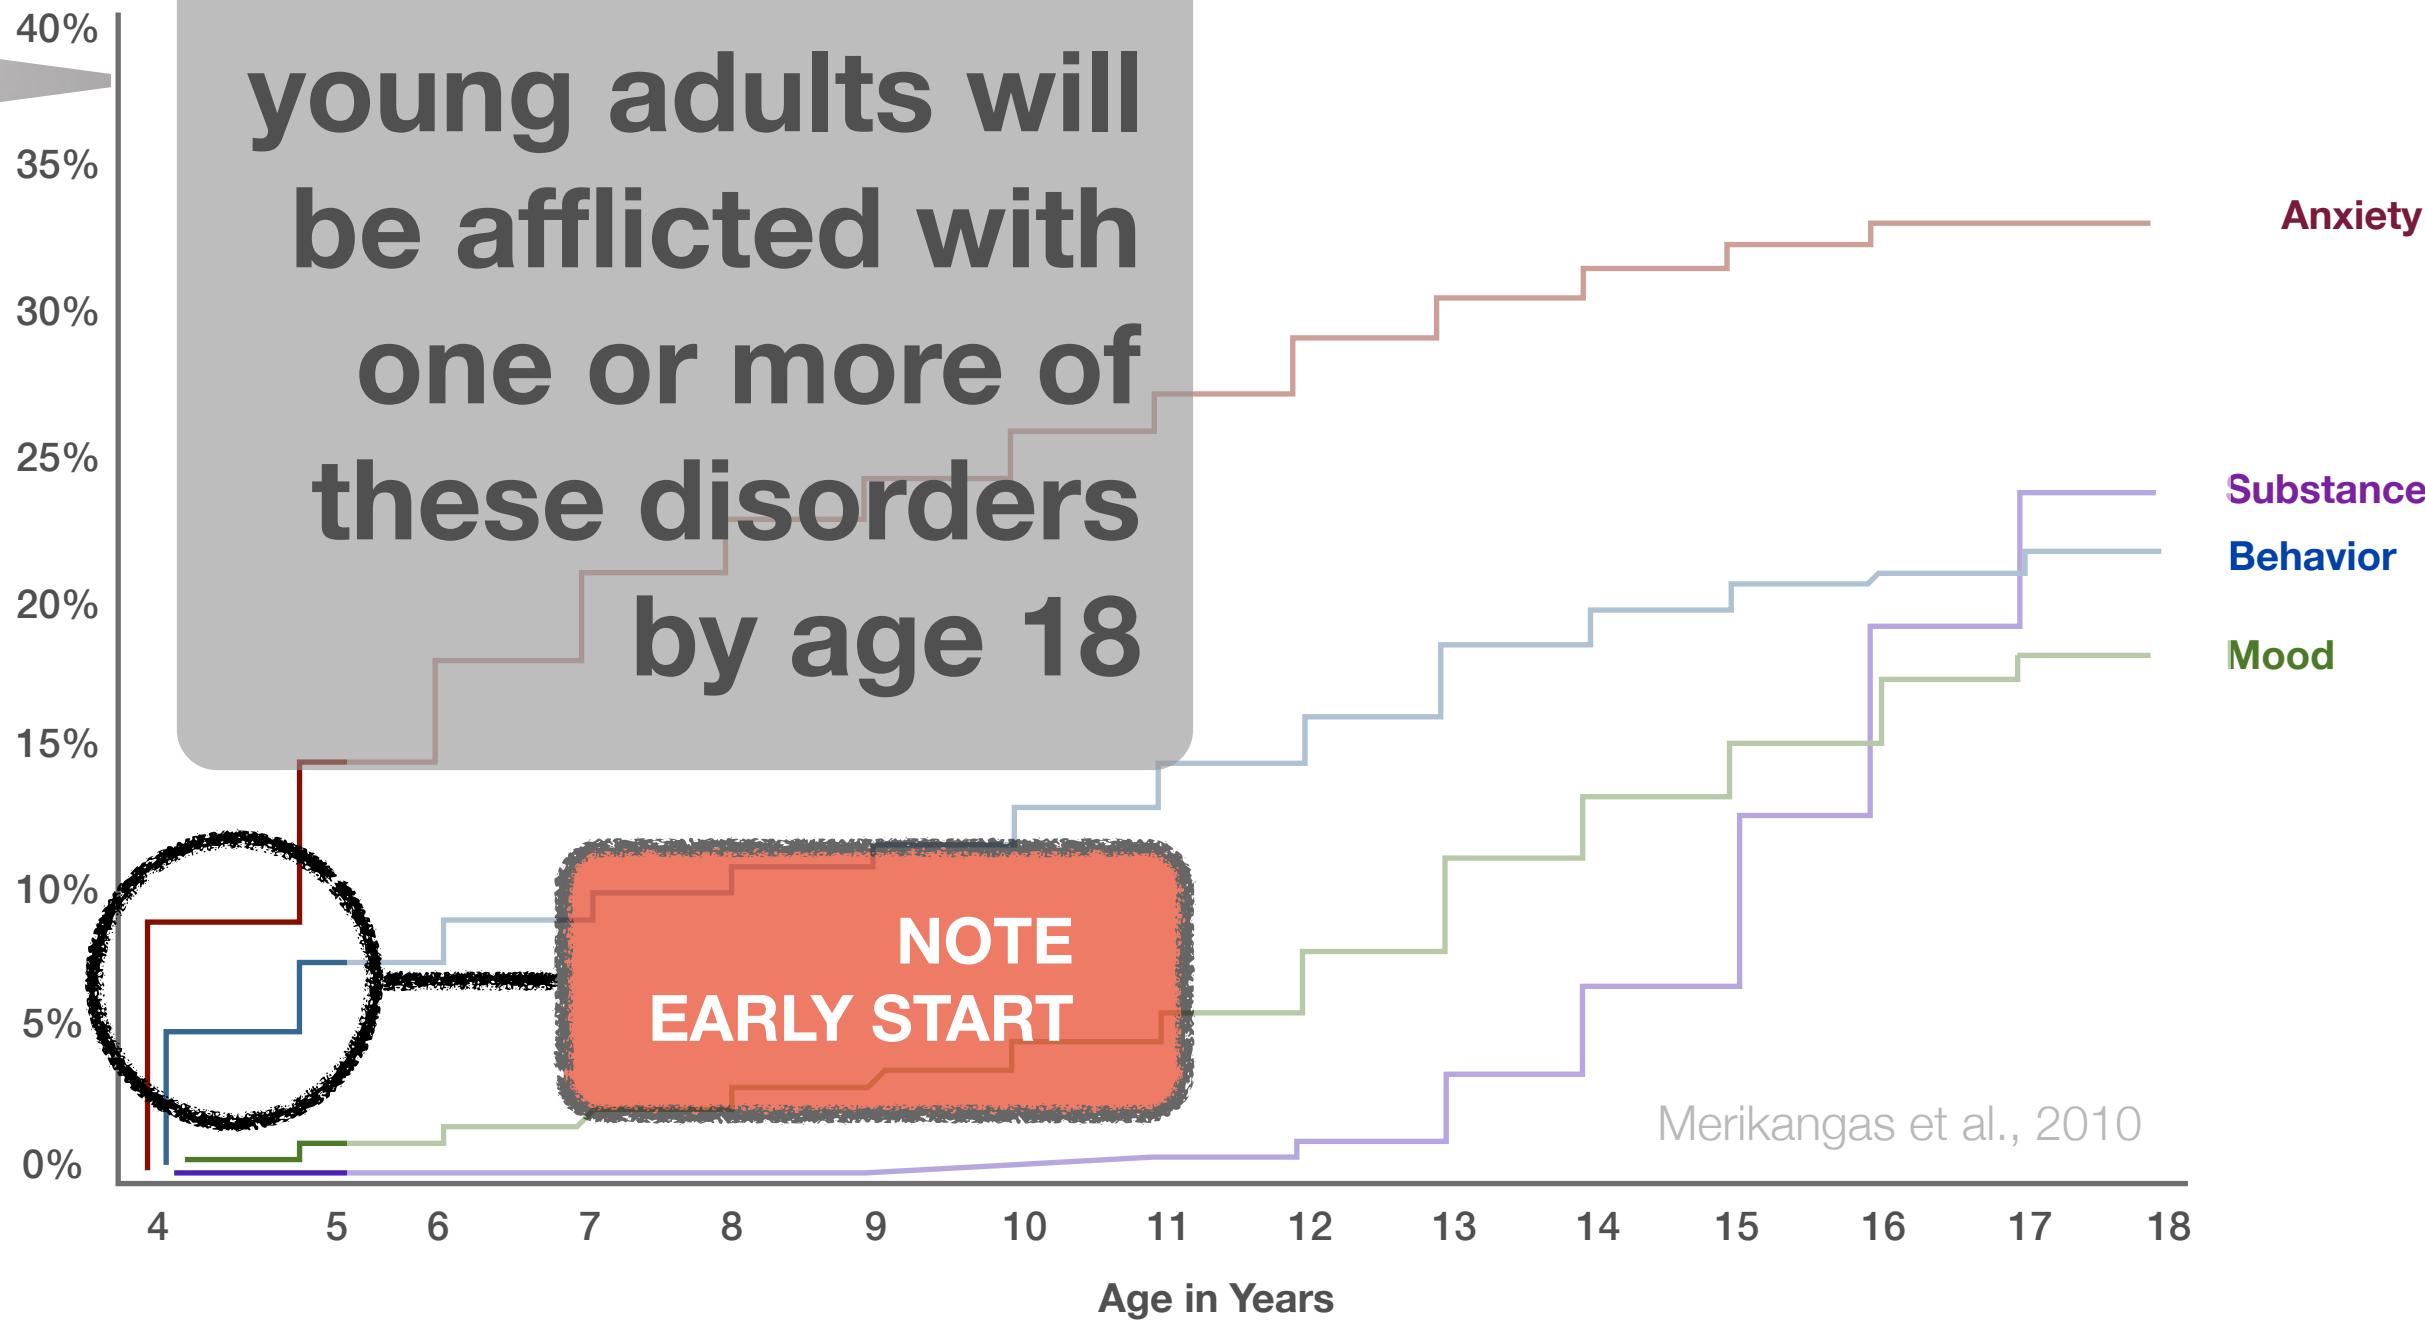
40%
35%
30%
25%
20%
15%
10%
5%
0%

young adults will be afflicted with one or more of these disorders by age 18

Anxiety
Substance
Behavior
Mood

NOTE
EARLY START

Merikangas et al., 2010

4 5 6 7 8 9 10 11 12 13 14 15 16 17 18

Age in Years